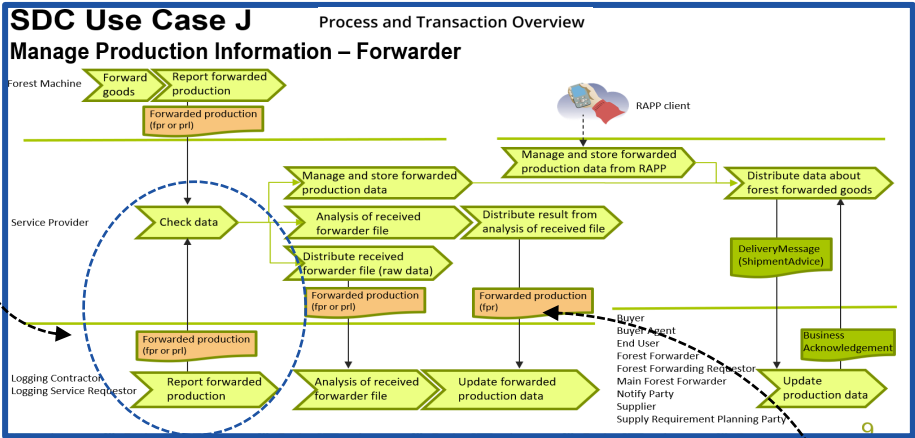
SDC Use Case J

Process and Transaction Overview

Manage Production Information – Forwarder

Forest Machine

Forward goods

Report forwarded production

Forwarded production (fpr or prl)

RAPP client

Manage and store forwarded production data from RAPP

Manage and store forwarded production data

Distribute data about forest forwarded goods

Service Provider

Check data

Analysis of received forwarder file

Distribute result from analysis of received file

Distribute received forwarder file (raw data)

DeliveryMessage (ShipmentAdvice)

Forwarded production (fpr or prl)

Forwarded production (fpr)

Buyer
Buyer Agent
End User
Forest Forwarder
Forest Forwarding Requestor
Main Forest Forwarder
Notify Party
Supplier
Supply Requirement Planning Party

Business Acknowledgement

Forwarded production (fpr or prl)

Logging Contractor
Logging Service Requestor

Report forwarded production

Analysis of received forwarder file

Update forwarded production data

Update production data

9